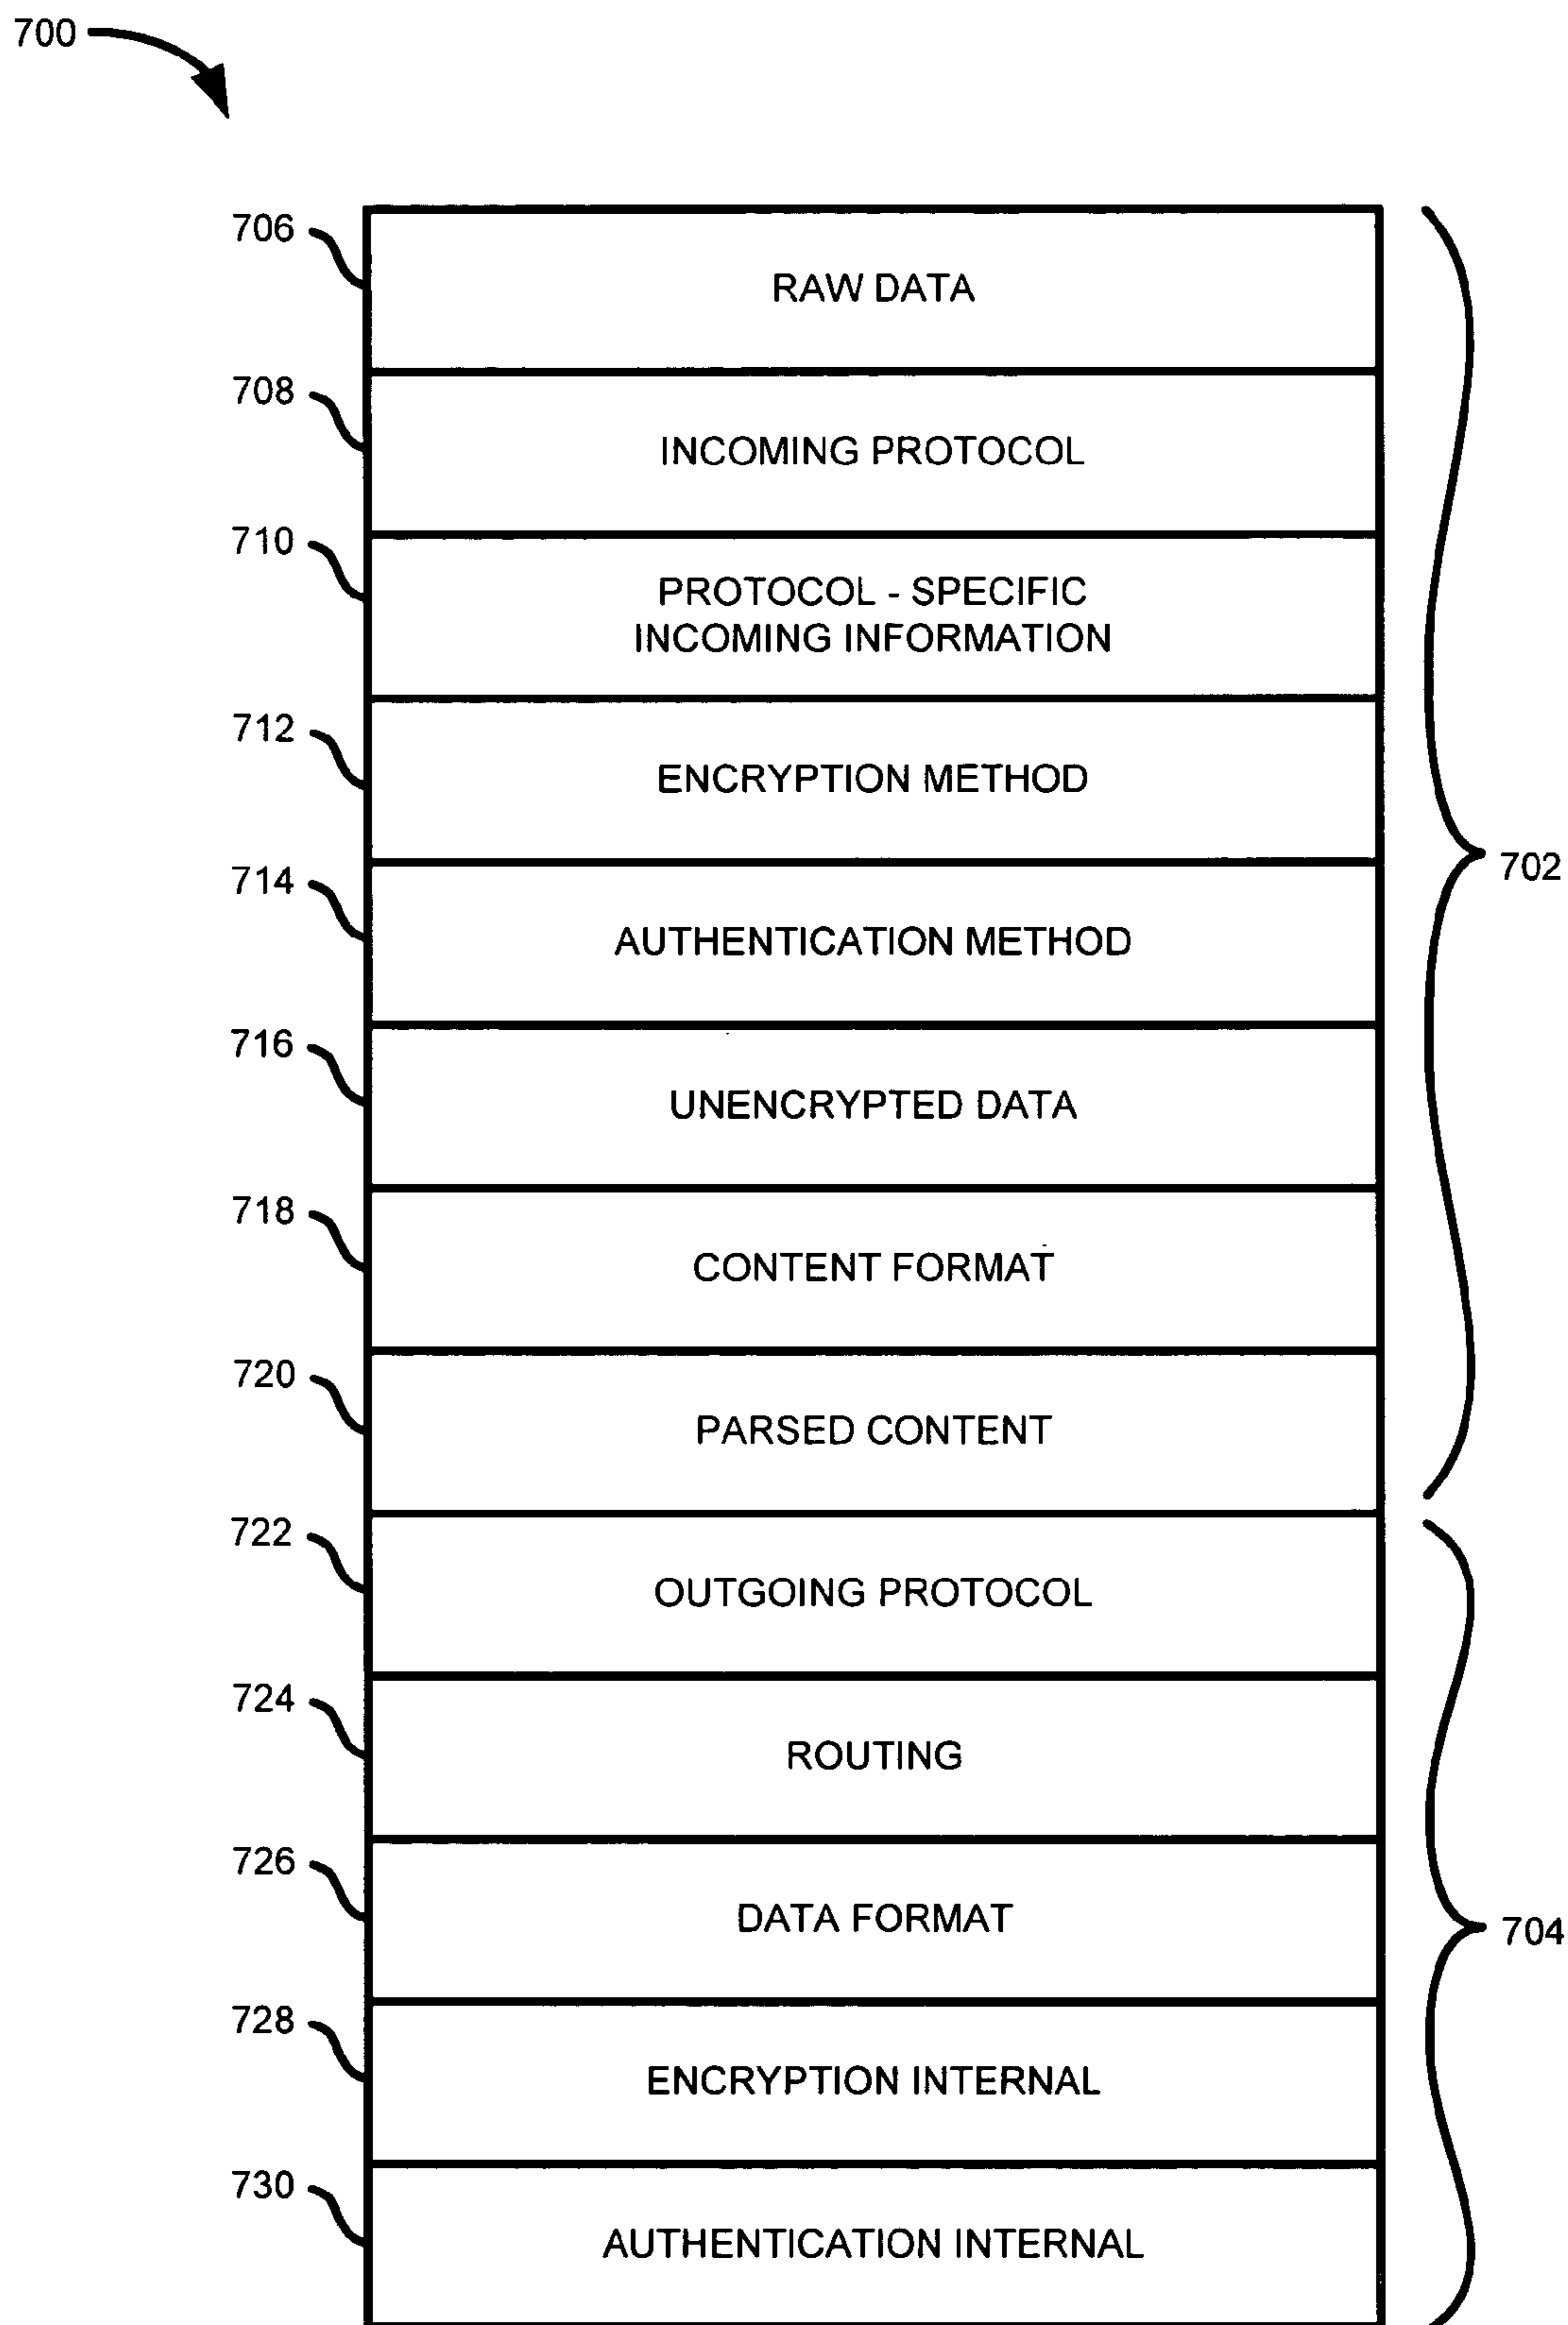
700

706 RAW DATA

708 INCOMING PROTOCOL

710 PROTOCOL - SPECIFIC INCOMING INFORMATION

712 ENCRYPTION METHOD

714 AUTHENTICATION METHOD

716 UNENCRYPTED DATA

718 CONTENT FORMAT

720 PARSED CONTENT

702

722 OUTGOING PROTOCOL

724 ROUTING

726 DATA FORMAT

728 ENCRYPTION INTERNAL

730 AUTHENTICATION INTERNAL

704